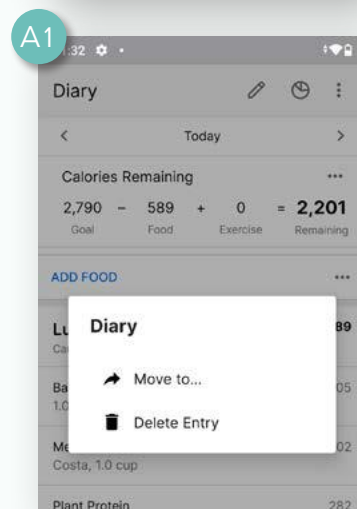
A1

:32

Diary

<

Today

>

Calories Remaining

...

2,790 − 589 + 0 = 2,201

Goal Food Exercise Remaining

ADD FOOD

...

Lu

89

Ca

Ba

05

1.0

Me

02

Costa, 1.0 cup

Plant Protein

282

Diary

Move to...

Delete Entry